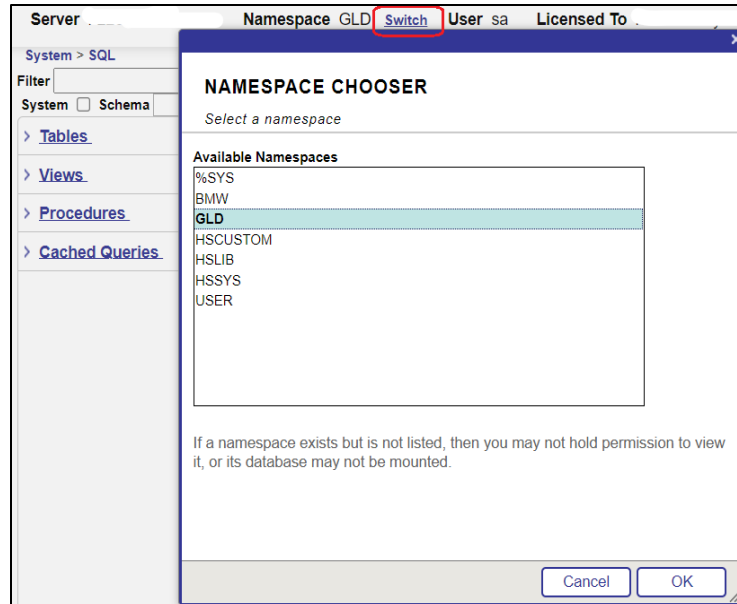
Server Namespace GLD Switch User sa Licensed To

System > SQL
Filter
System Schema

› Tables
› Views
› Procedures
› Cached Queries

NAMESPACE CHOOSER
Select a namespace

Available Namespaces
%SYS
BMW
GLD
HSCUSTOM
HSLIB
HSSYS
USER

If a namespace exists but is not listed, then you may not hold permission to view it, or its database may not be mounted.

Cancel OK